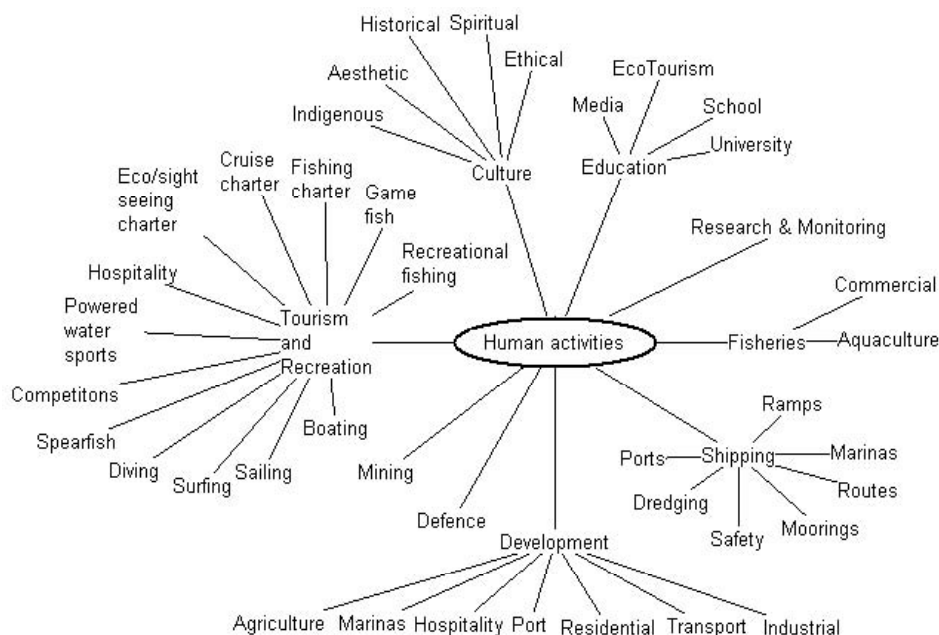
Historical
Spiritual
Ethical
Aesthetic
Indigenous
Culture
EcoTourism
Media
School
University
Education
Cruise charter
Fishing charter
Game fish
Eco/sight seeing charter
Recreational fishing
Research & Monitoring
Hospitality
Powered water sports
Tourism and Recreation
Human activities
Commercial
Fisheries
Aquaculture
Competitons
Boating
Spearfish
Diving
Surfing
Sailing
Mining
Ramps
Ports
Shipping
Marinas
Routes
Dredging
Moorings
Safety
Defence
Development
Agriculture
Marinas
Hospitality
Port
Residential
Transport
Industrial